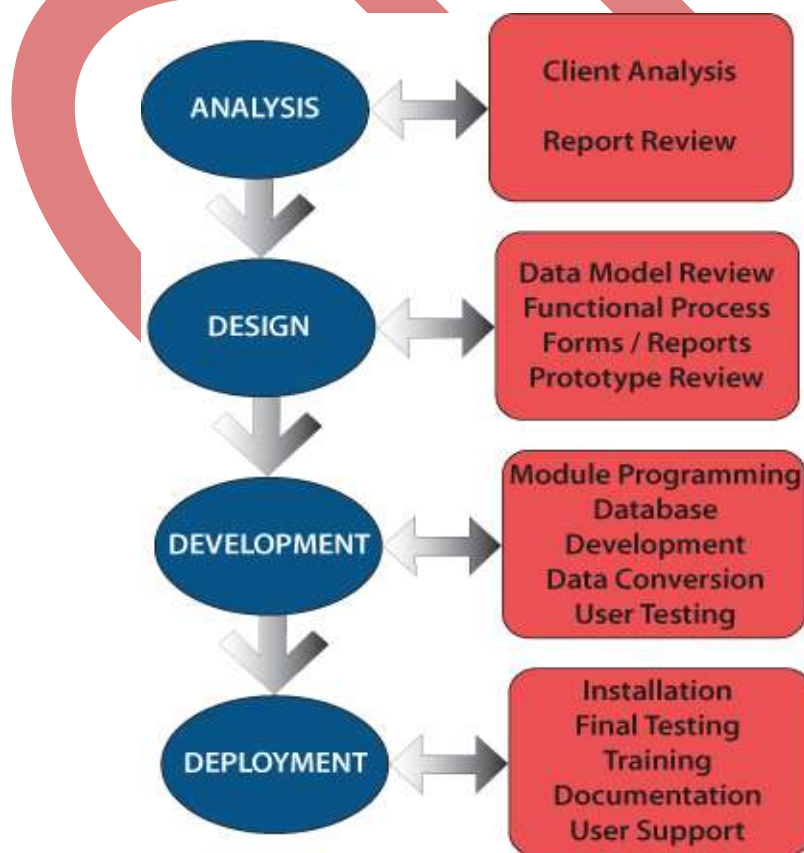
ANALYSIS

Client Analysis

Report Review

DESIGN

Data Model Review
Functional Process
Forms / Reports
Prototype Review

DEVELOPMENT

Module Programming
Database
Development
Data Conversion
User Testing

DEPLOYMENT

Installation
Final Testing
Training
Documentation
User Support